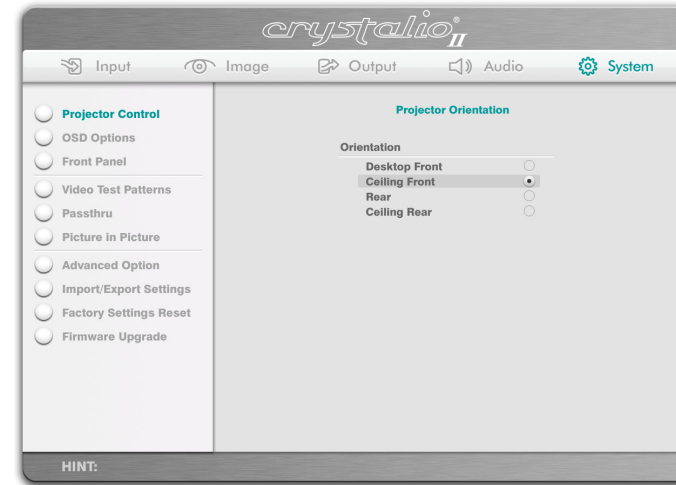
crystalio® II

Input Image Output Audio System

Projector Control
OSD Options
Front Panel
Video Test Patterns
Passthru
Picture in Picture
Advanced Option
Import/Export Settings
Factory Settings Reset
Firmware Upgrade

Projector Orientation

Orientation
Desktop Front
Ceiling Front
Rear
Ceiling Rear

HINT: